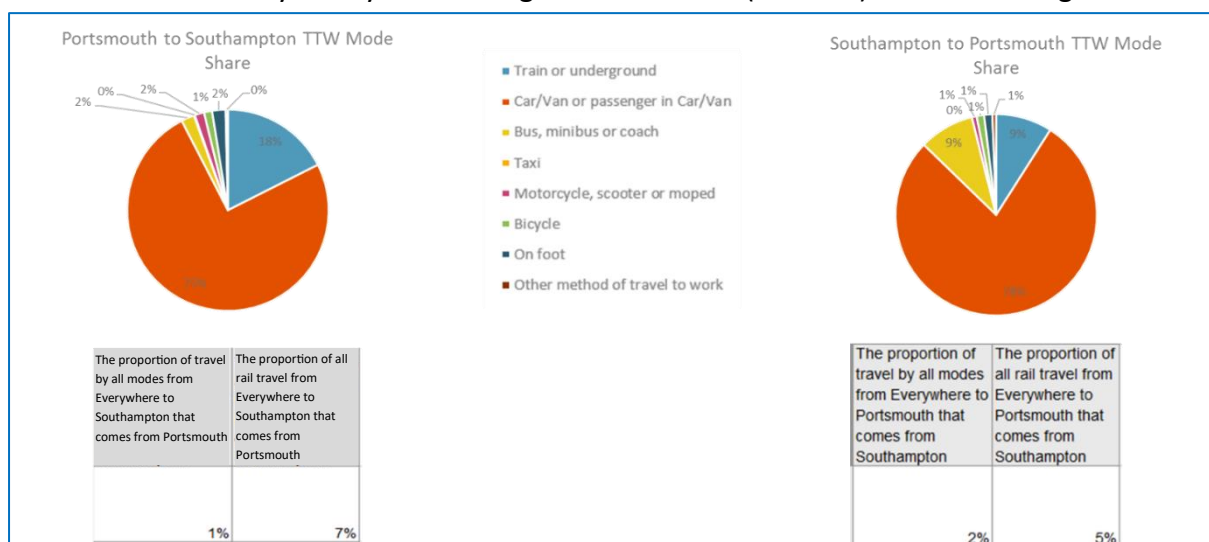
Portsmouth to Southampton TTW Mode Share

0%
2%
2%
1%
2%
0%
18%
77%

Train or underground
Car/Van or passenger in Car/Van
Bus, minibus or coach
Taxi
Motorcycle, scooter or moped
Bicycle
On foot
Other method of travel to work

Southampton to Portsmouth TTW Mode Share

1%
1%
0%
1%
1%
9%
9%
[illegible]

| The proportion of travel by all modes from Everywhere to Southampton that comes from Portsmouth | The proportion of all rail travel from Everywhere to Southampton that comes from Portsmouth |
|---|---|
| 1% | 7% |

| The proportion of travel by all modes from Everywhere to Portsmouth that comes from Southampton | The proportion of all rail travel from Everywhere to Portsmouth that comes from Southampton |
|---|---|
| 2% | 5% |